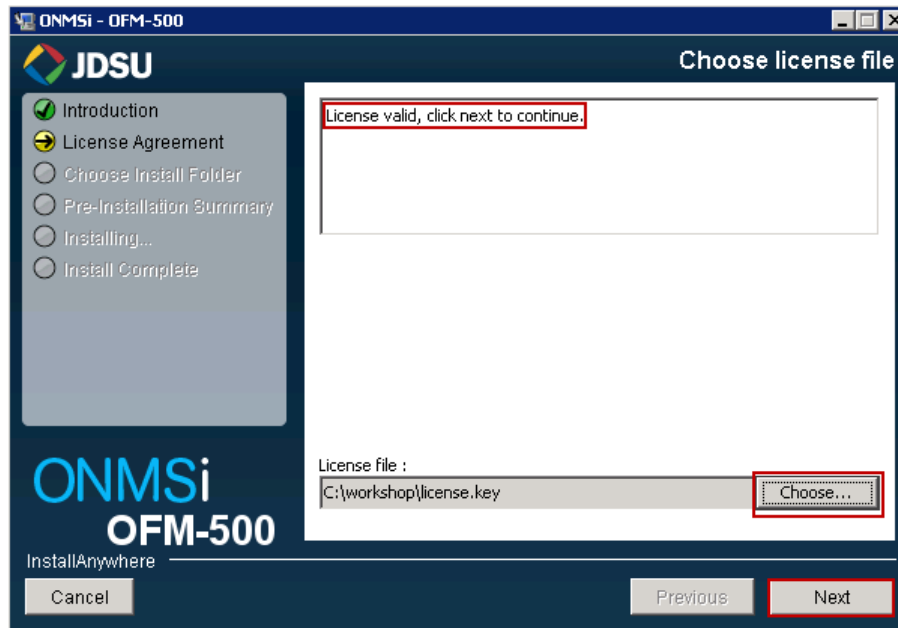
ONMSi - OFM-500

JDSU

Choose license file

Introduction
License Agreement
Choose Install Folder
Pre-Installation Summary
Installing...
Install Complete

License valid, click next to continue.

ONMSi
OFM-500

License file :
C:\workshop\license.key
Choose...

InstallAnywhere

Cancel
Previous
Next